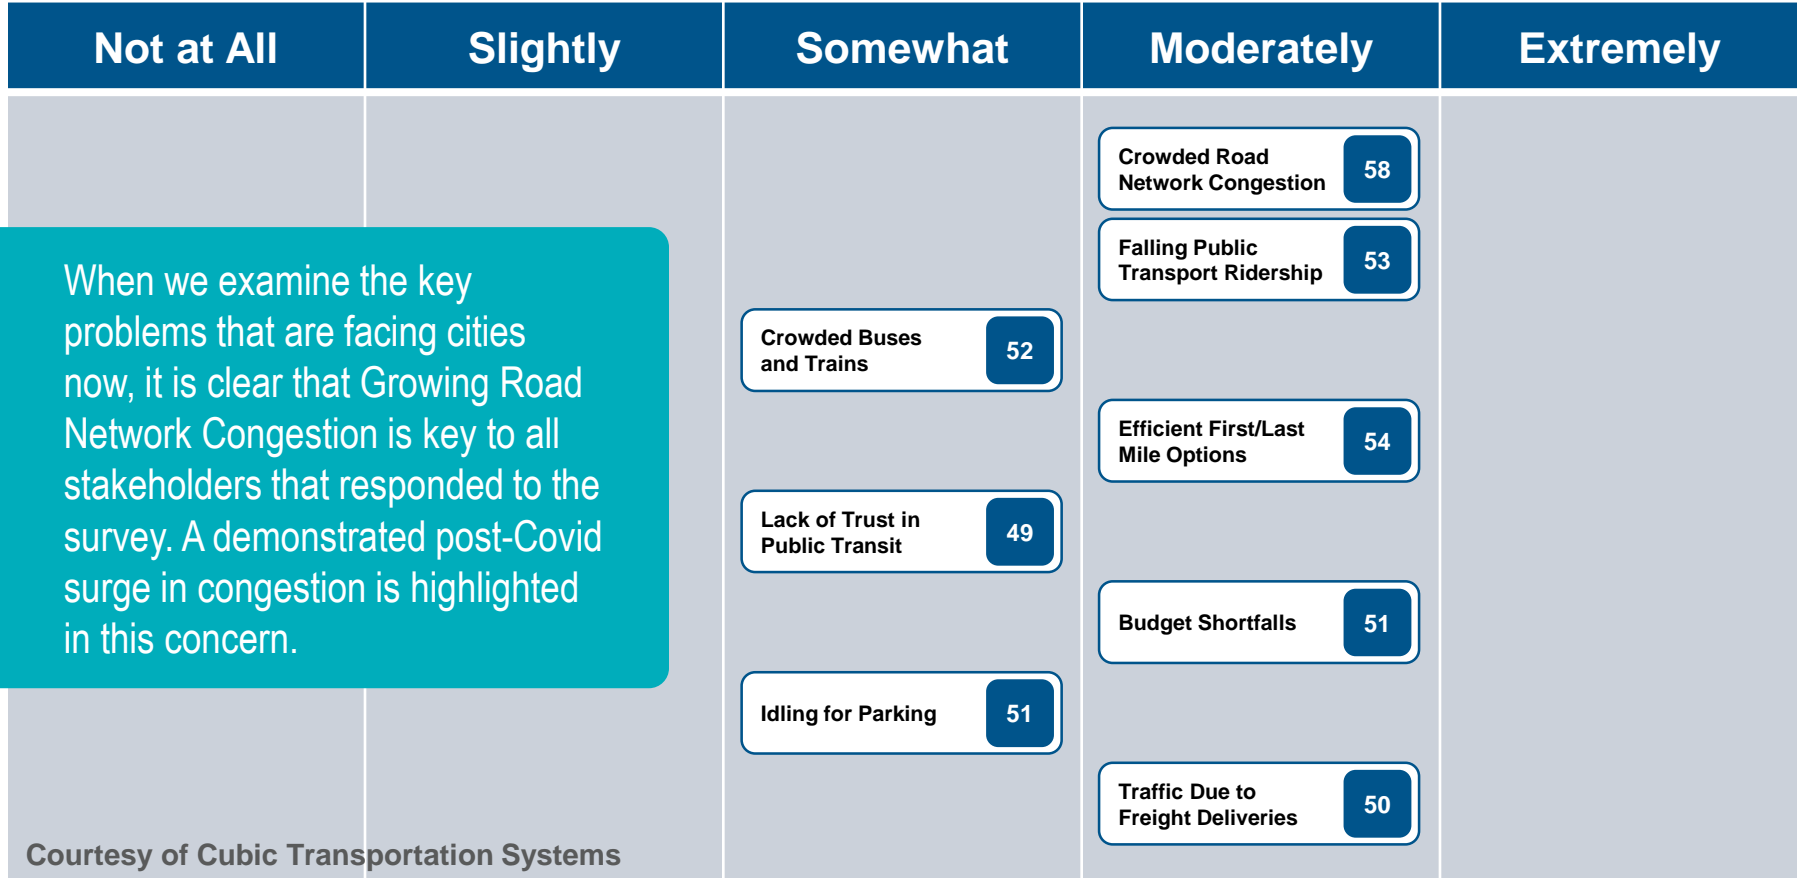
| Not at All | Slightly | Somewhat | Moderately | Extremely |
|---|---|---|---|---|

When we examine the key problems that are facing cities now, it is clear that Growing Road Network Congestion is key to all stakeholders that responded to the survey. A demonstrated post-Covid surge in congestion is highlighted in this concern.

Crowded Buses and Trains 52

Lack of Trust in Public Transit 49

Idling for Parking 51

Crowded Road Network Congestion 58

Falling Public Transport Ridership 53

Efficient First/Last Mile Options 54

Budget Shortfalls 51

Traffic Due to Freight Deliveries 50

Courtesy of Cubic Transportation Systems